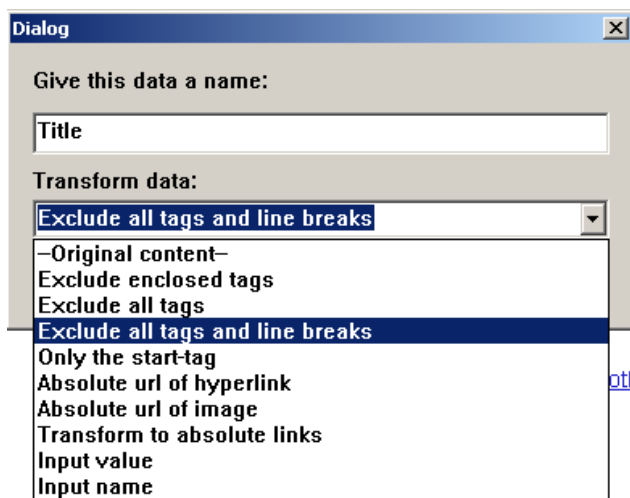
Dialog

Give this data a name:

Title

Transform data:

Exclude all tags and line breaks

–Original content–
Exclude enclosed tags
Exclude all tags
Exclude all tags and line breaks
Only the start-tag
Absolute url of hyperlink
Absolute url of image
Transform to absolute links
Input value
Input name

ot